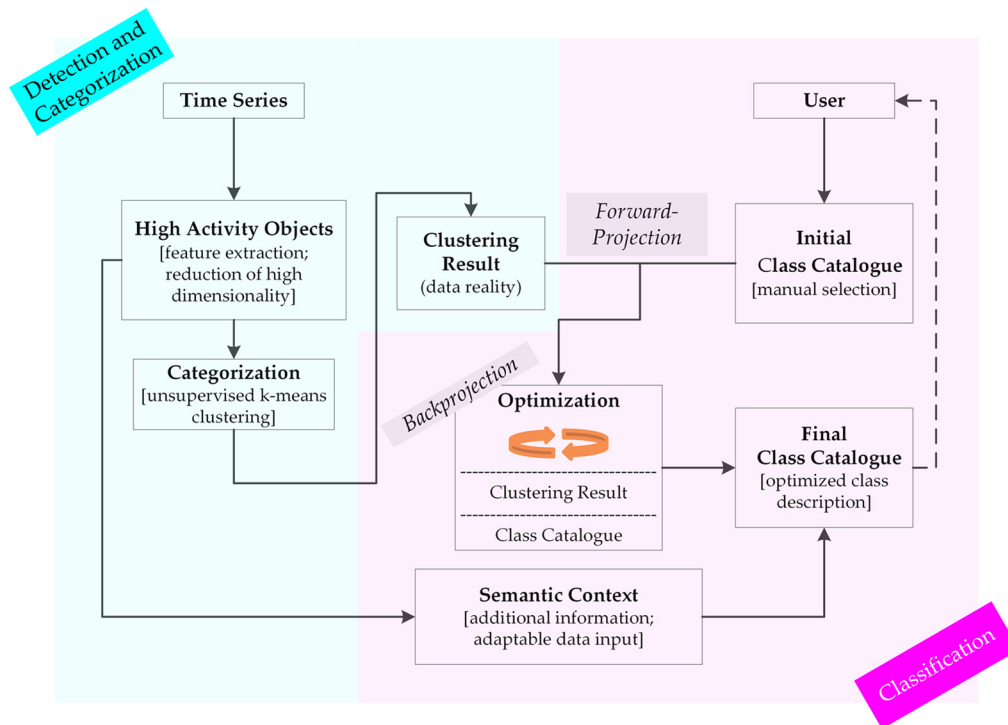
Detection and Categorization

Time Series

High Activity Objects
[feature extraction; reduction of high dimensionality]

Categorization
[unsupervised k-means clustering]

Clustering Result
(data reality)

Forward-Projection

User

Initial Class Catalogue
[manual selection]

Backprojection

Optimization

Clustering Result

Class Catalogue

Final Class Catalogue
[optimized class description]

Semantic Context
[additional information; adaptable data input]

Classification